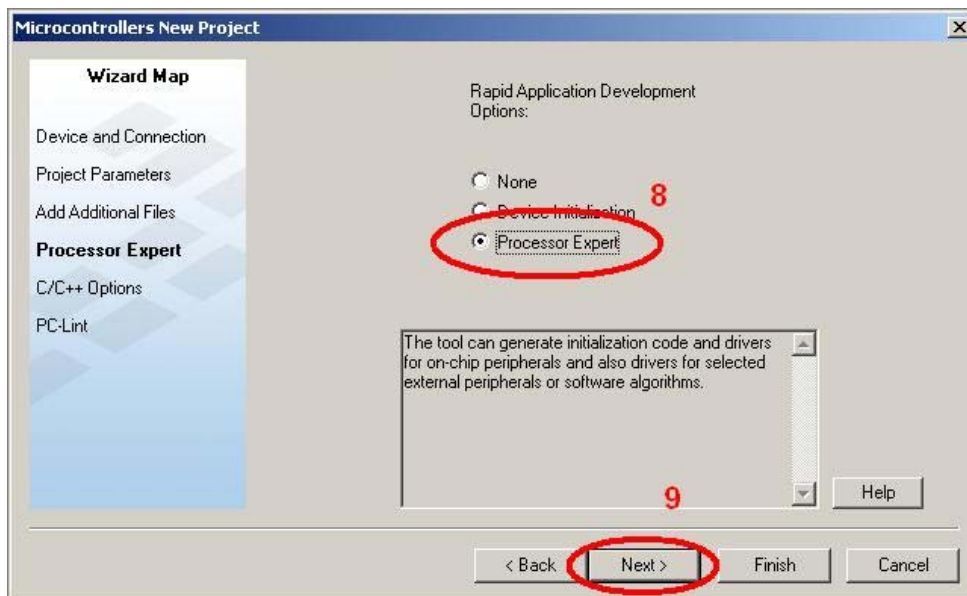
Microcontrollers New Project

Wizard Map

Device and Connection

Project Parameters

Add Additional Files

**Processor Expert**

C/C++ Options

PC-Lint

Rapid Application Development Options:

None

Device Initialization

Processor Expert

8

The tool can generate initialization code and drivers for on-chip peripherals and also drivers for selected external peripherals or software algorithms.

9

Help

< Back

Next >

Finish

Cancel